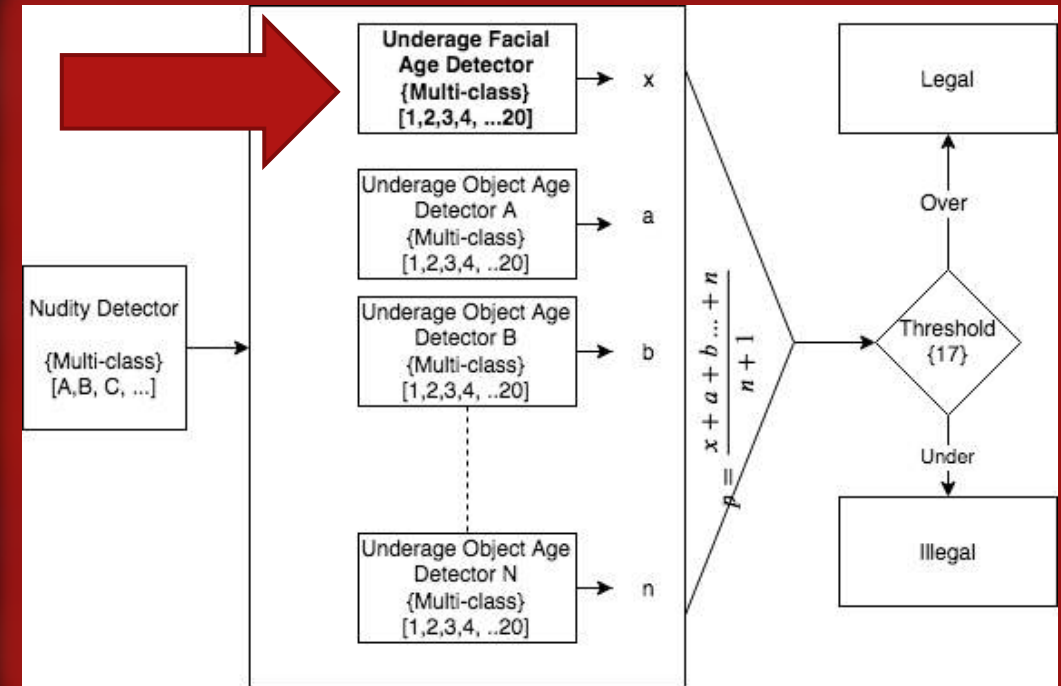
Nudity Detector

{Multi-class}
[A,B, C, ...]

Underage Facial Age Detector {Multi-class} [1,2,3,4, ...20]

x

Underage Object Age Detector A {Multi-class} [1,2,3,4, ..20]

a

Underage Object Age Detector B {Multi-class} [1,2,3,4, ..20]

b

Underage Object Age Detector N {Multi-class} [1,2,3,4, ..20]

n

$p = \frac{x + a + b ... + n}{n + 1}$

Legal

Over

Threshold {17}

Under

Illegal